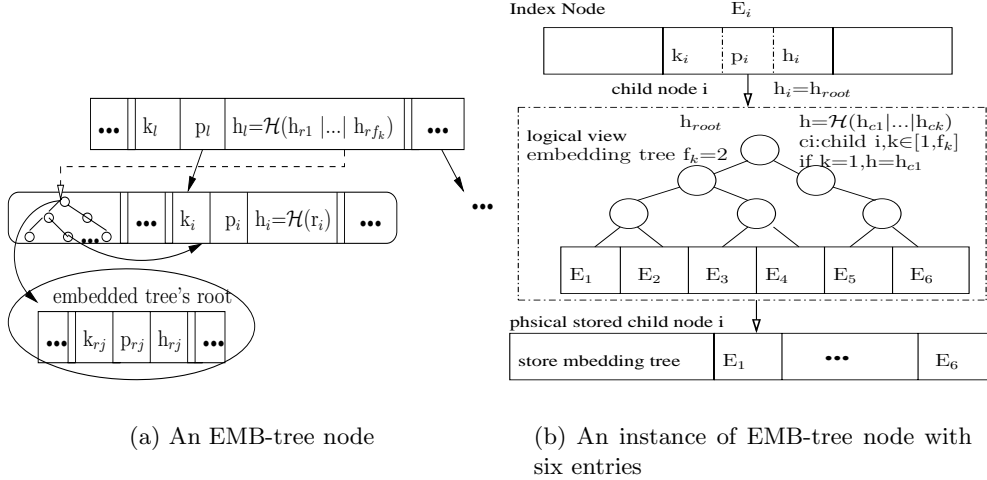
••• $k_l$ $p_l$ $h_l=\mathcal{H}(h_{r1}|...|h_{rf_k})$ •••

••• $k_i$ $p_i$ $h_i=\mathcal{H}(r_i)$ •••

•••

embedded tree's root

••• $k_{rj}$ $p_{rj}$ $h_{rj}$ •••

Index Node $E_i$

$k_i$ $p_i$ $h_i$

child node i $h_i=h_{root}$

logical view
embedding tree $f_k=2$

$h_{root}$

$h=\mathcal{H}(h_{c1}|...|h_{ck})$
ci:child i,k$\in$[1,$f_k$]
if k=1,h=$h_{c1}$

| $E_1$ | $E_2$ | $E_3$ | $E_4$ | $E_5$ | $E_6$ |
|---|---|---|---|---|---|

phsical stored child node i

| store mbedding tree | $E_1$ | ••• | $E_6$ |
|---|---|---|---|

(a) An EMB-tree node

(b) An instance of EMB-tree node with six entries